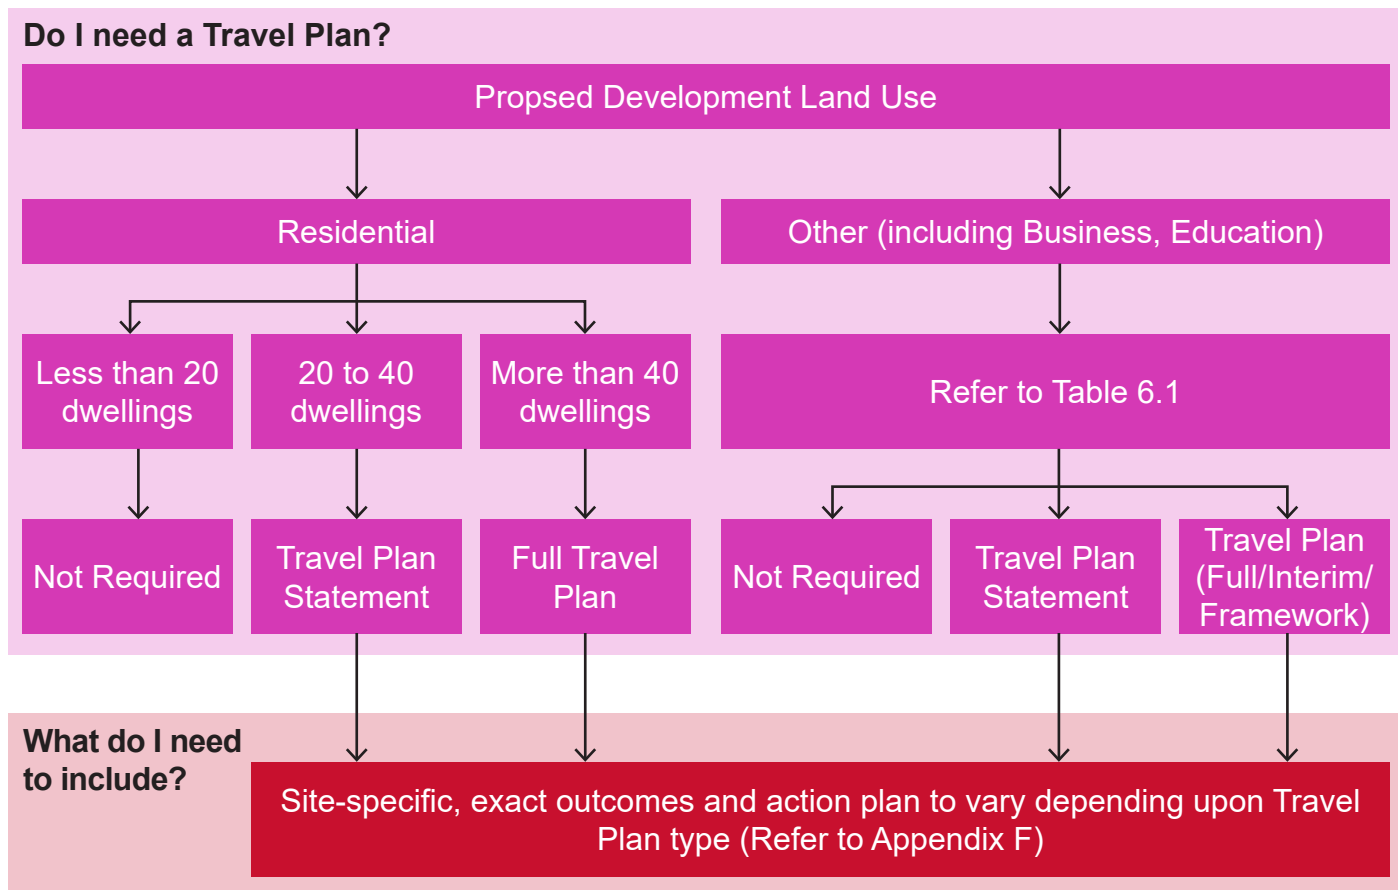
Do I need a Travel Plan?

Propsed Development Land Use

Residential

Other (including Business, Education)

Less than 20 dwellings

20 to 40 dwellings

More than 40 dwellings

Refer to Table 6.1

Not Required

Travel Plan Statement

Full Travel Plan

Not Required

Travel Plan Statement

Travel Plan (Full/Interim/ Framework)

What do I need to include?

Site-specific, exact outcomes and action plan to vary depending upon Travel Plan type (Refer to Appendix F)